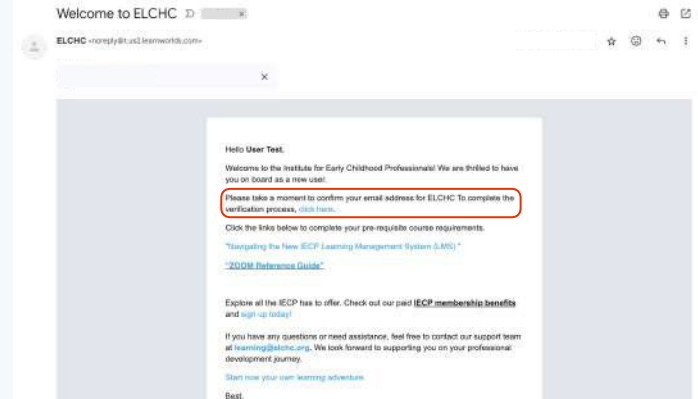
Welcome to ELCHC

ELCHC <noreply@t.us1.learnworlds.com>

Hello User Test,

Welcome to the Institute for Early Childhood Professionals! We are thrilled to have you on board as a new user.

Please take a moment to confirm your email address for ELCHC To complete the verification process, click here.

Click the links below to complete your pre-requisite course requirements.

"Navigating the New IECP Learning Management System (LMS)"

"ZOOM Reference Guide"

Explore all the IECP has to offer. Check out our paid IECP membership benefits and sign up today!

If you have any questions or need assistance, feel free to contact our support team at learning@elchc.org. We look forward to supporting you on your professional development journey.

Start now your own learning adventure

Best,